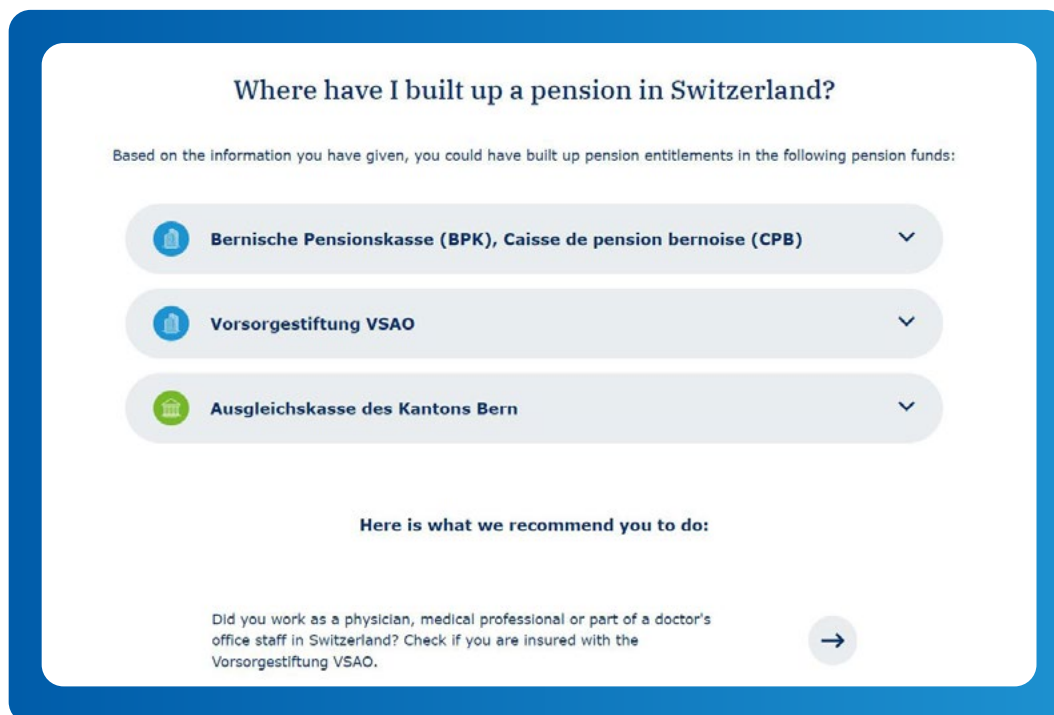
Where have I built up a pension in Switzerland?

Based on the information you have given, you could have built up pension entitlements in the following pension funds:

Bernische Pensionskasse (BPK), Caisse de pension bernoise (CPB)

Vorsorgestiftung VSAO

Ausgleichskasse des Kantons Bern

Here is what we recommend you to do:

Did you work as a physician, medical professional or part of a doctor's office staff in Switzerland? Check if you are insured with the Vorsorgestiftung VSAO.